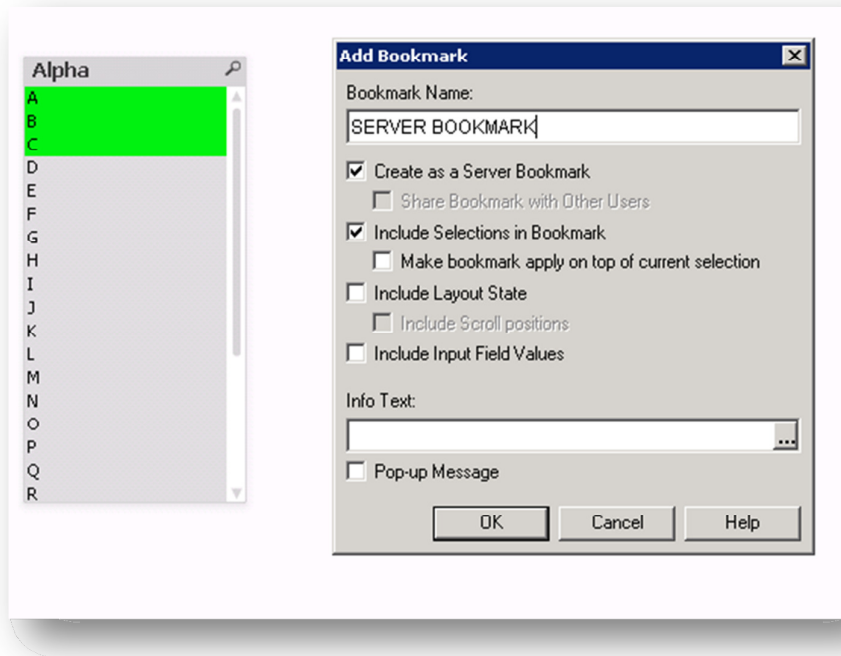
Alpha

A
B
C
D
E
F
G
H
I
J
K
L
M
N
O
P
Q
R

Add Bookmark

Bookmark Name:

SERVER BOOKMARK

Create as a Server Bookmark

Share Bookmark with Other Users

Include Selections in Bookmark

Make bookmark apply on top of current selection

Include Layout State

Include Scroll positions

Include Input Field Values

Info Text:

...

Pop-up Message

OK

Cancel

Help